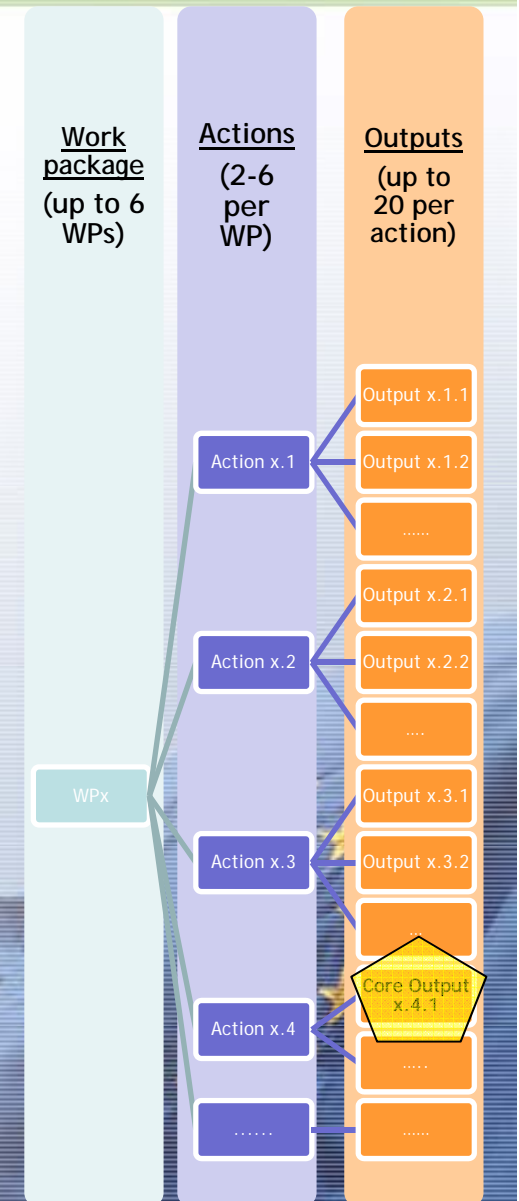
Work package
(up to 6 WPs)

Actions
(2-6 per WP)

Outputs
(up to 20 per action)

Output x.1.1
Action x.1
Output x.1.2
......
Output x.2.1
Action x.2
Output x.2.2
....
WPx
Output x.3.1
Action x.3
Output x.3.2
...
Core Output x.4.1
Action x.4
.....
......
......